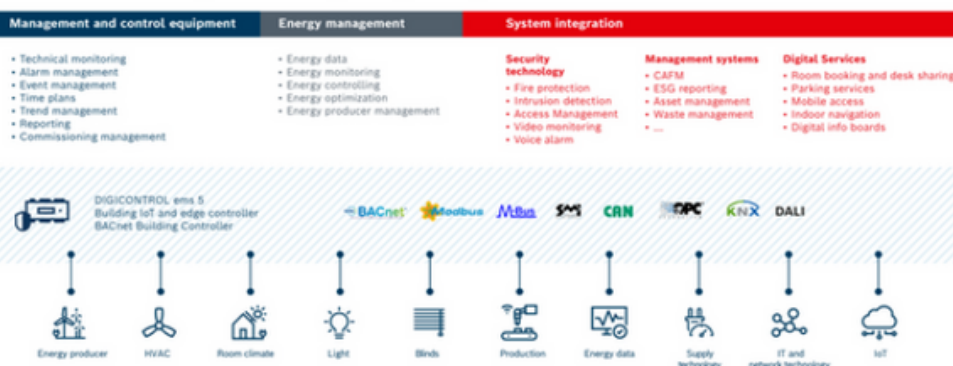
Management and control equipment

Energy management

System integration

• Technical monitoring
• Alarm management
• Event management
• Time plans
• Trend management
• Reporting
• Commissioning management

• Energy data
• Energy monitoring
• Energy controlling
• Energy optimization
• Energy producer management

Security technology
• Fire protection
• Intrusion detection
• Access Management
• Video monitoring
• Voice alarm

Management systems
• CAFM
• ESG reporting
• Asset management
• Waste management
• ...

Digital Services
• Room booking and desk sharing
• Parking services
• Mobile access
• Indoor navigation
• Digital info boards

DIGICONTROL ems 5
Building IoT and edge controller
BACnet Building Controller

BACnet Modbus M-Bus SMI CAN OPC KNX DALI

Energy producer
HVAC
Room climate
Light
Blinds
Production
Energy data
Supply technology
IT and network technology
IoT